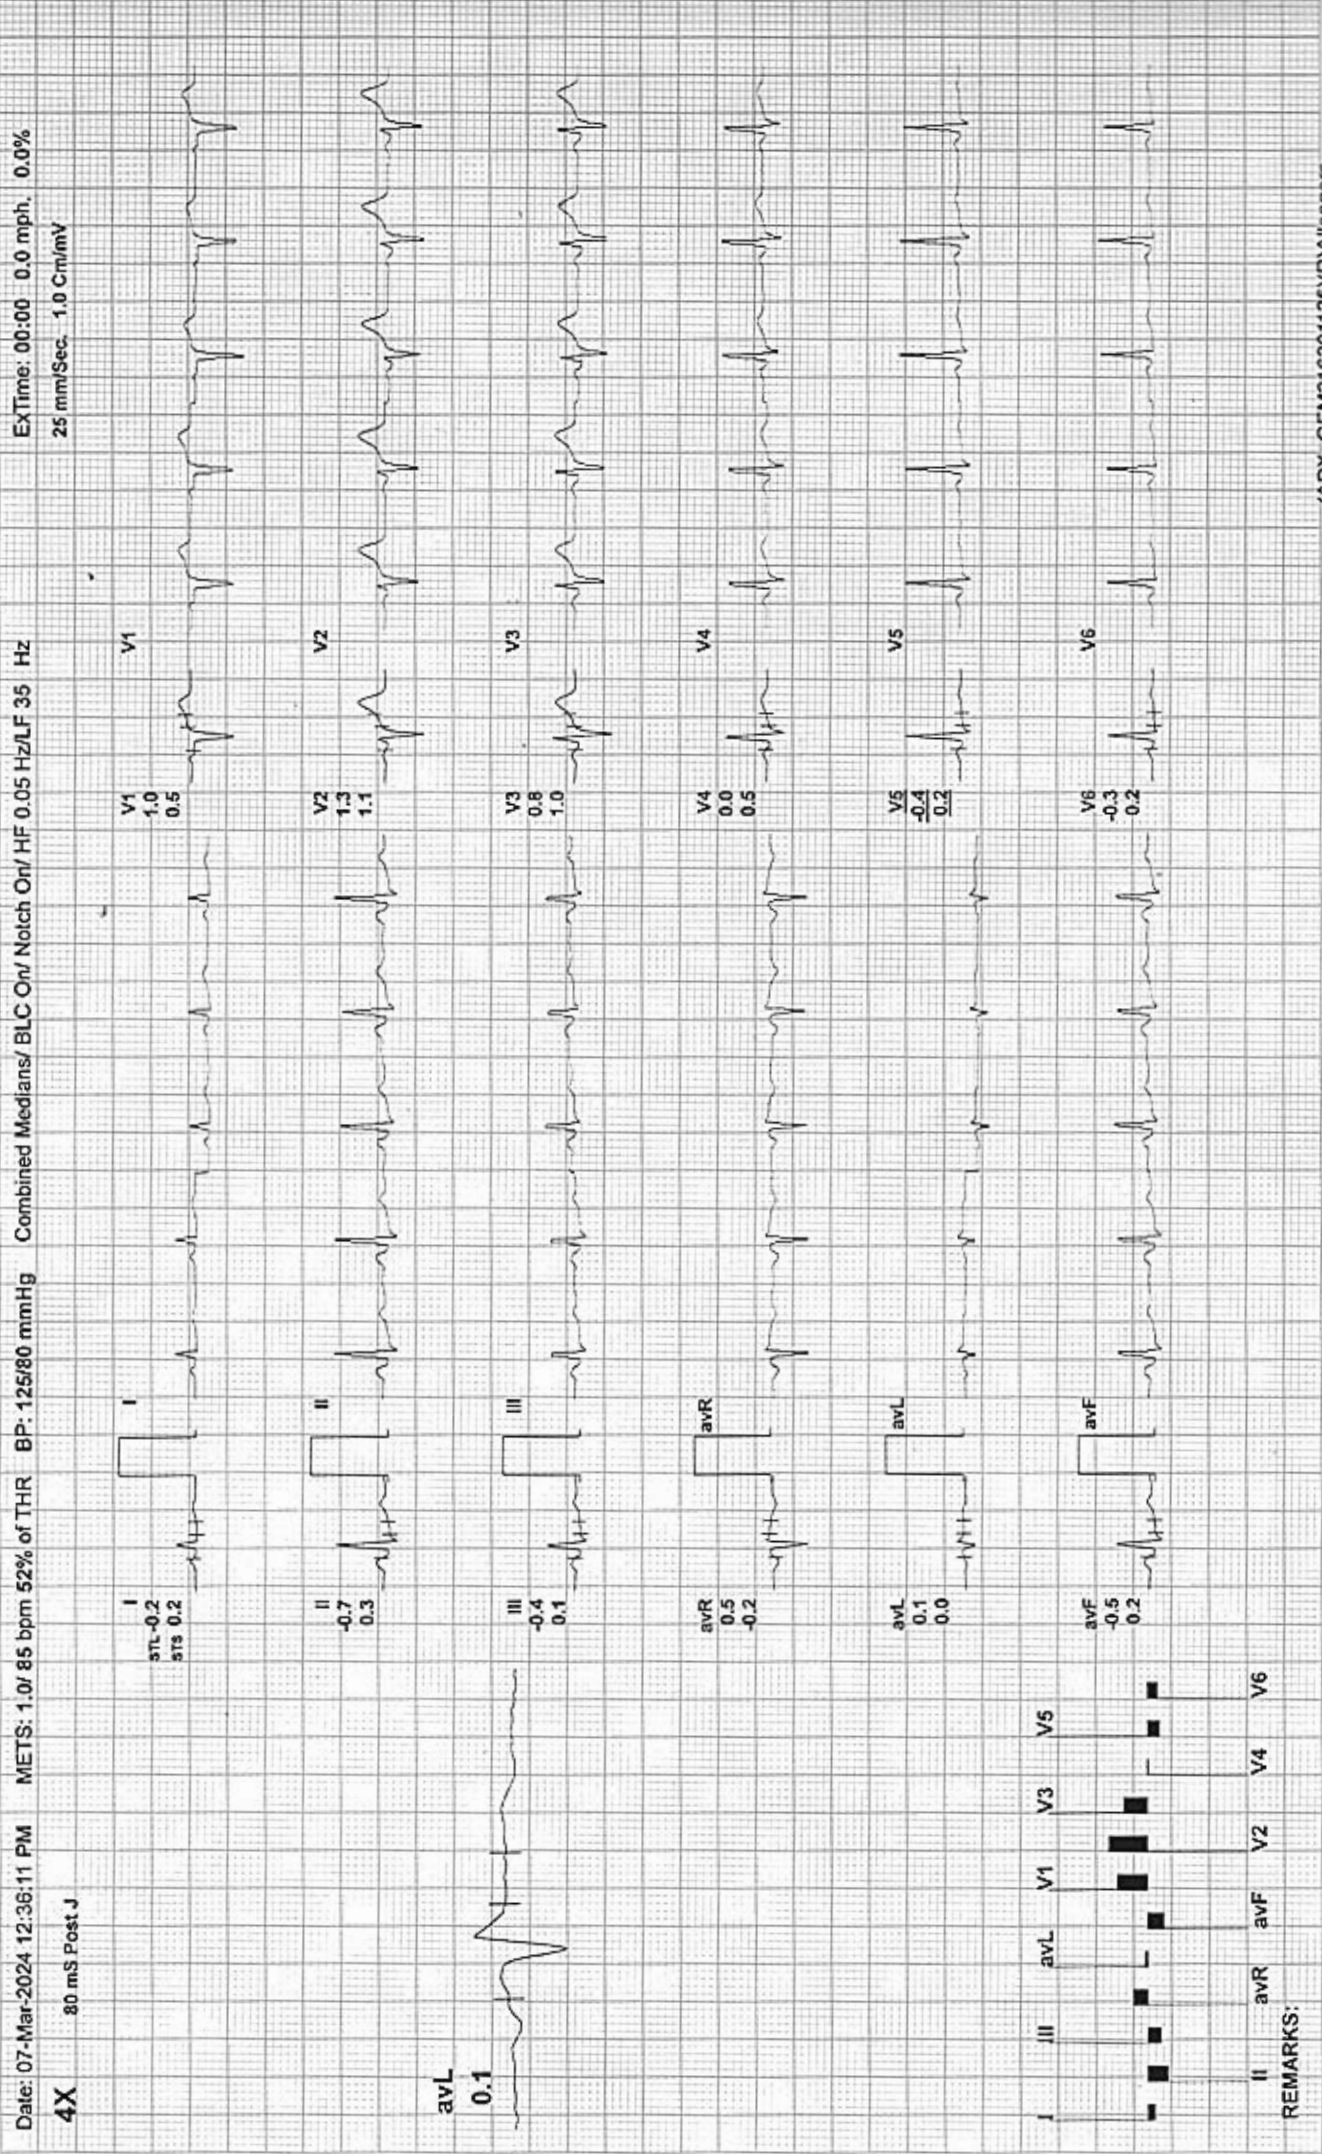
Date: 07-Mar-2024 12:36:11 PM METS: 1.0/ 85 bpm 52% of THR BP: 125/80 mmHg Combined Medians/ BLC On/ Notch On/ HF 0.05 Hz/LF 35 Hz ExTime: 00:00 0.0 mph. 0.0%

4X 80 mS Post J 25 mm/Sec. 1.0 Cm/mV

avL
0.1

I
STL -0.2
STS 0.2

I

II
-0.7
0.3

II

III
-0.4
0.1

III

avR
0.5
-0.2

avR

avL
0.1
0.0

avL

avF
-0.5
0.2

avF

V1
1.0
0.5

V1

V2
1.3
1.1

V2

V3
0.8
1.0

V3

V4
0.0
0.5

V4

V5
-0.4
0.2

V5

V6
-0.3
0.2

V6

I II III avR avL avF V1 V2 V3 V4 V5 V6

REMARKS: